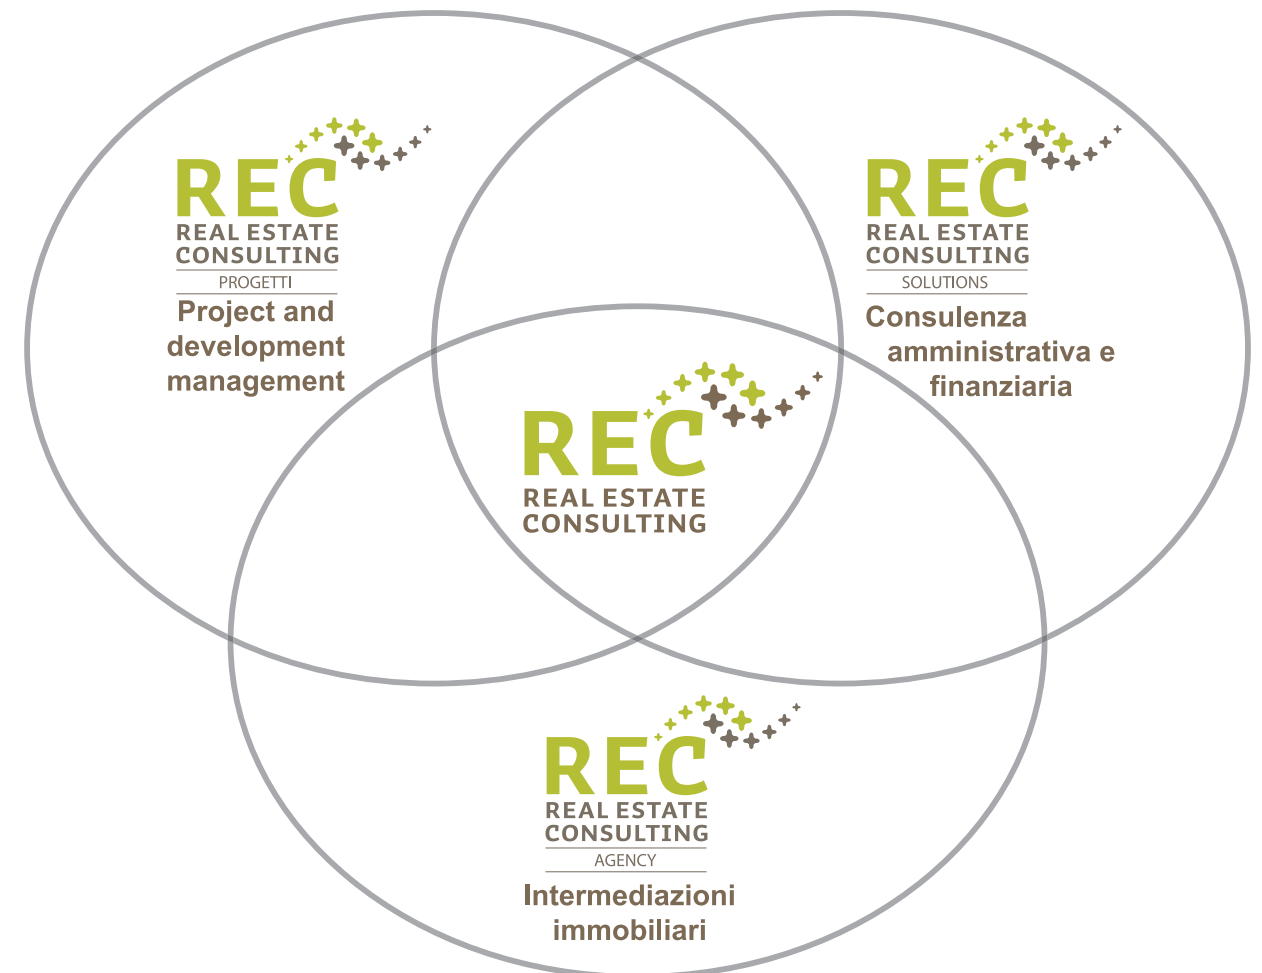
REC
REAL ESTATE
CONSULTING
PROGETTI
Project and development management

REC
REAL ESTATE
CONSULTING
SOLUTIONS
Consulenza amministrativa e finanziaria

REC
REAL ESTATE
CONSULTING

REC
REAL ESTATE
CONSULTING
AGENCY
Intermediazioni immobiliari